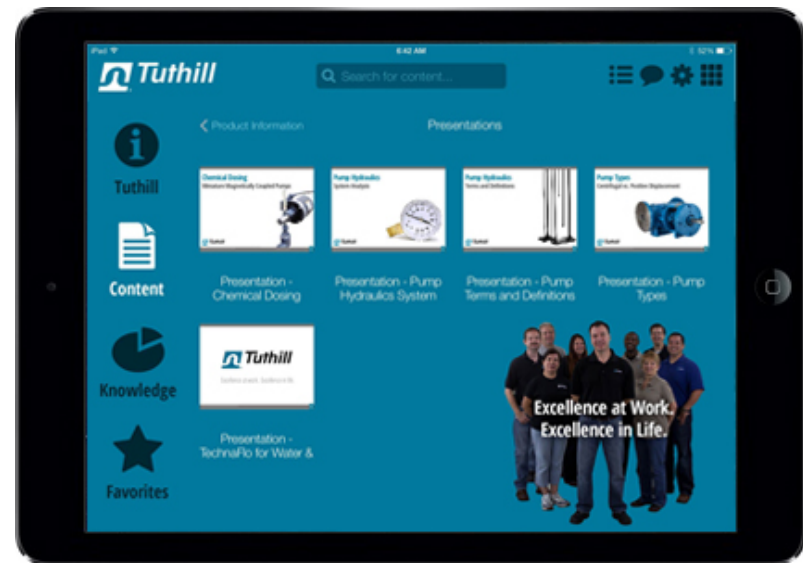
iPad
6:42 AM
52%

Tuthill

Search for content...

Tuthill

Content

Knowledge

Favorites

Product Information

Presentations

Chemical Dosing
Miniature Magnetically Coupled Pumps
Tuthill

Pump Hydraulics
System Analysis
Tuthill

Pump Hydraulics
Terms and Definitions
Tuthill

Pump Types
Centrifugal vs. Positive Displacement
Tuthill

Presentation - Chemical Dosing

Presentation - Pump Hydraulics System

Presentation - Pump Terms and Definitions

Presentation - Pump Types

Tuthill
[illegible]

Presentation - TechnaFlo for Water &

Excellence at Work.
Excellence in Life.